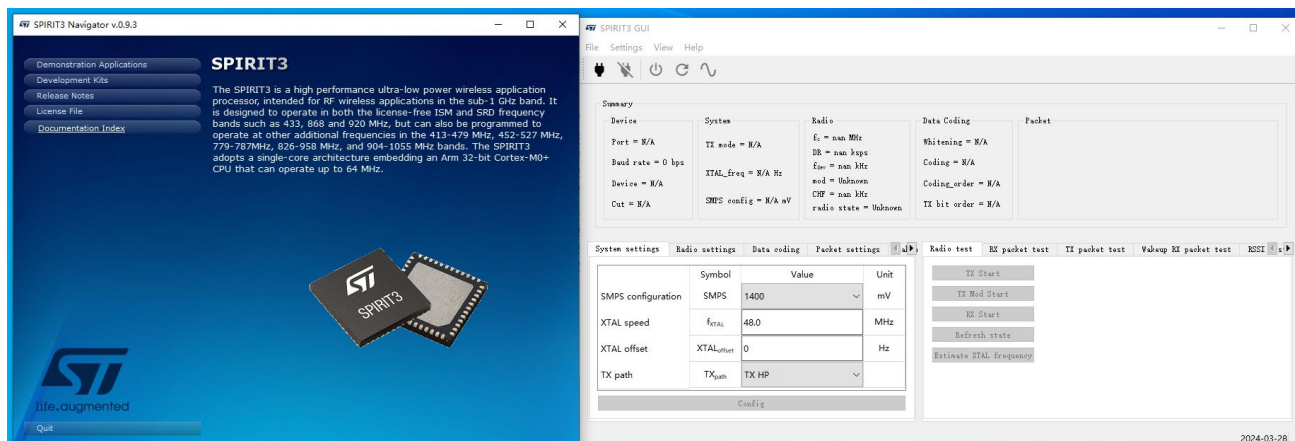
SPIRIT3 Navigator v.0.9.3

Demonstration Applications
Development Kits
Release Notes
License File
Documentation Index

SPIRIT3

The SPIRIT3 is a high performance ultra-low power wireless application processor, intended for RF wireless applications in the sub-1 GHz band. It is designed to operate in both the license-free ISM and SRD frequency bands such as 433, 868 and 920 MHz, but can also be programmed to operate at other additional frequencies in the 413-479 MHz, 452-527 MHz, 779-787MHz, 826-958 MHz, and 904-1055 MHz bands. The SPIRIT3 adopts a single-core architecture embedding an Arm 32-bit Cortex-M0+ CPU that can operate up to 64 MHz.

SPIRIT3

life.augmented

Quit

SPIRIT3 GUI

File Settings View Help

Summary

Device
Port = N/A
Baud rate = 0 bps
Device = N/A
Cut = N/A

System
TX mode = N/A
XTAL_freq = N/A Hz
SMPS config = N/A mV

Radio
$f_c$ = nan MHz
DR = nan ksps
$f_{dev}$ = nan kHz
mod = Unknown
CHF = nan kHz
radio state = Unknown

Data Coding
Whitening = N/A
Coding = N/A
Coding_order = N/A
TX bit order = N/A

Packet

System settings | Radio settings | Data coding | Packet settings

| | Symbol | Value | Unit |
|---|---|---|---|
| SMPS configuration | SMPS | 1400 | mV |
| XTAL speed | $f_{XTAL}$ | 48.0 | MHz |
| XTAL offset | $XTAL_{offset}$ | 0 | Hz |
| TX path | $TX_{path}$ | TX HP | |

Config

Radio test | RX packet test | TX packet test | Wakeup RX packet test | RSSI

TX Start
TX Mod Start
RX Start
Refresh state
Estimate XTAL frequency

2024-03-28